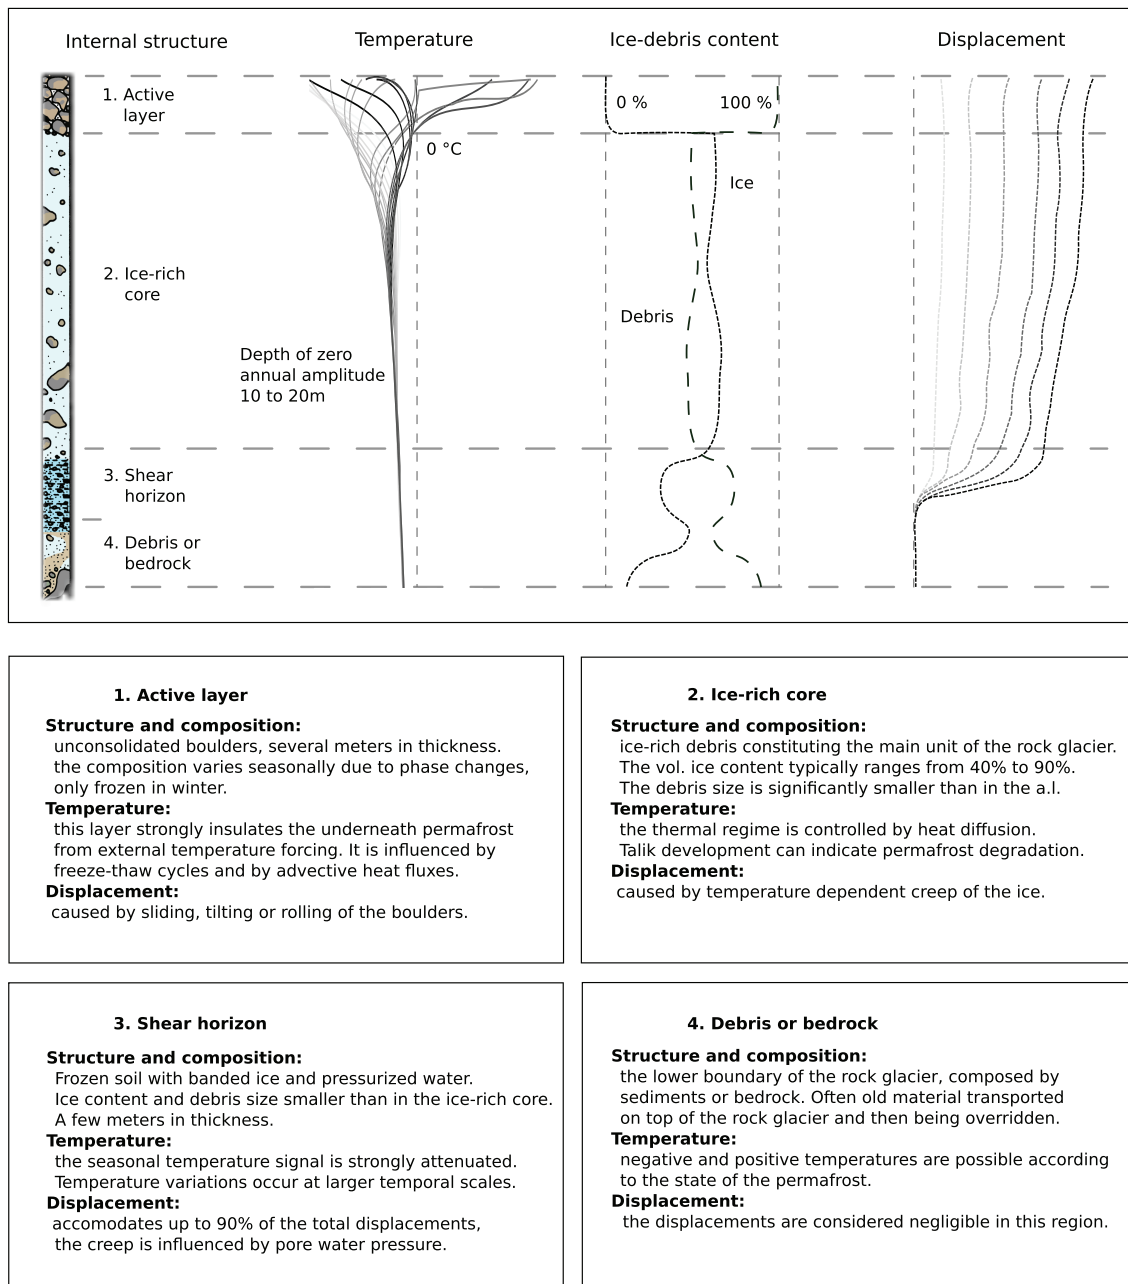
Internal structure

Temperature

Ice-debris content

Displacement

1. Active layer

0 %

100 %

0 °C

Ice

2. Ice-rich core

Debris

Depth of zero annual amplitude 10 to 20m

3. Shear horizon

4. Debris or bedrock

**1. Active layer**

**Structure and composition:**
unconsolidated boulders, several meters in thickness. the composition varies seasonally due to phase changes, only frozen in winter.
**Temperature:**
this layer strongly insulates the underneath permafrost from external temperature forcing. It is influenced by freeze-thaw cycles and by advective heat fluxes.
**Displacement:**
caused by sliding, tilting or rolling of the boulders.

**2. Ice-rich core**

**Structure and composition:**
ice-rich debris constituting the main unit of the rock glacier. The vol. ice content typically ranges from 40% to 90%. The debris size is significantly smaller than in the a.l.
**Temperature:**
the thermal regime is controlled by heat diffusion. Talik development can indicate permafrost degradation.
**Displacement:**
caused by temperature dependent creep of the ice.

**3. Shear horizon**

**Structure and composition:**
Frozen soil with banded ice and pressurized water. Ice content and debris size smaller than in the ice-rich core. A few meters in thickness.
**Temperature:**
the seasonal temperature signal is strongly attenuated. Temperature variations occur at larger temporal scales.
**Displacement:**
accomodates up to 90% of the total displacements, the creep is influenced by pore water pressure.

**4. Debris or bedrock**

**Structure and composition:**
the lower boundary of the rock glacier, composed by sediments or bedrock. Often old material transported on top of the rock glacier and then being overridden.
**Temperature:**
negative and positive temperatures are possible according to the state of the permafrost.
**Displacement:**
the displacements are considered negligible in this region.